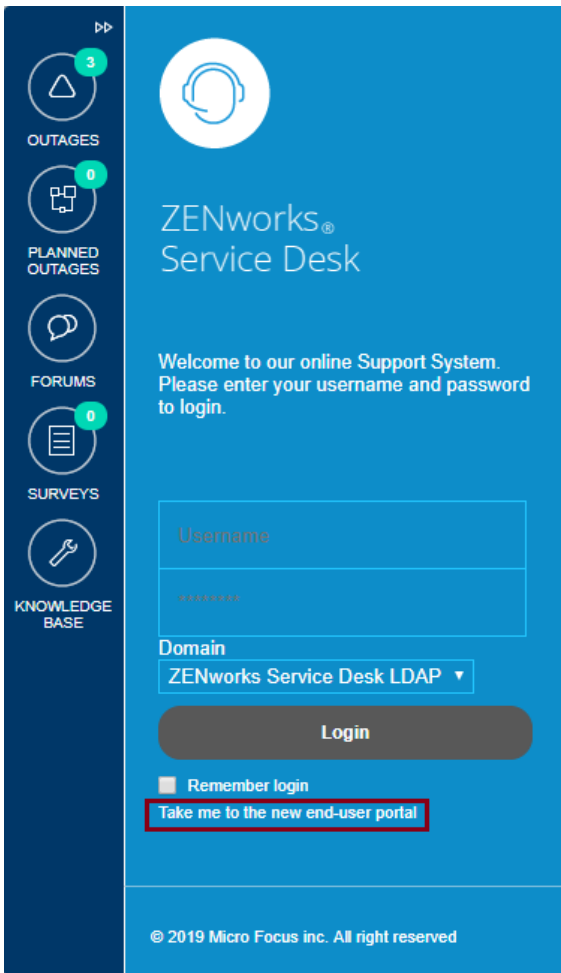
3
OUTAGES

0
PLANNED OUTAGES

FORUMS

0
SURVEYS

KNOWLEDGE BASE

ZENworks®
Service Desk

Welcome to our online Support System. Please enter your username and password to login.

Username
********

Domain
ZENworks Service Desk LDAP ▼

Login

Remember login

Take me to the new end-user portal

© 2019 Micro Focus inc. All right reserved